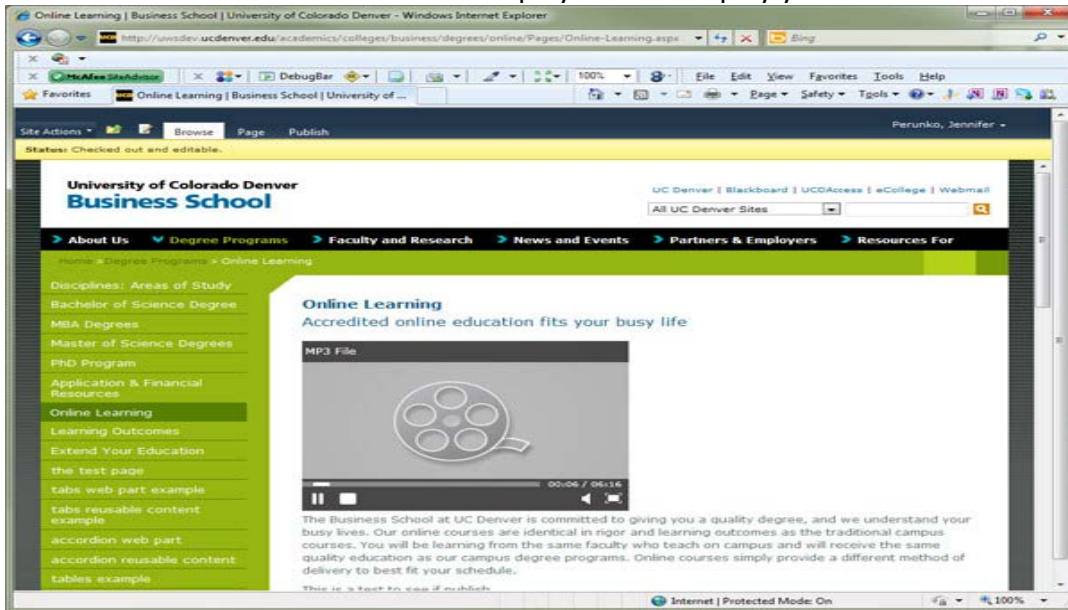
Online Learning | Business School | University of Colorado Denver - Windows Internet Explorer

http://uwsdev.ucdenver.edu/academics/colleges/business/degrees/online/Pages/Online-Learning.aspx

Bing

McAfee SiteAdvisor

DebugBar

100%

File Edit View Favorites Tools Help

Favorites

Online Learning | Business School | University of ...

Page Safety Tools

Site Actions Browse Page Publish

Perunko, Jennifer

Status: Checked out and editable.

University of Colorado Denver
Business School

UC Denver | Blackboard | UCDAccess | eCollege | Webmail

All UC Denver Sites

About Us Degree Programs Faculty and Research News and Events Partners & Employers Resources For

Home > Degree Programs > Online Learning

Disciplines: Areas of Study
Bachelor of Science Degree
MBA Degrees
Master of Science Degrees
PhD Program
Application & Financial Resources
Online Learning
Learning Outcomes
Extend Your Education
the test page
tabs web part example
tabs reusable content example
accordion web part
accordion reusable content
tables example

Online Learning
Accredited online education fits your busy life

MP3 File

00:06 / 06:16

The Business School at UC Denver is committed to giving you a quality degree, and we understand your busy lives. Our online courses are identical in rigor and learning outcomes as the traditional campus courses. You will be learning from the same faculty who teach on campus and will receive the same quality education as our campus degree programs. Online courses simply provide a different method of delivery to best fit your schedule.

This is a test to see if publish

Internet | Protected Mode: On

100%